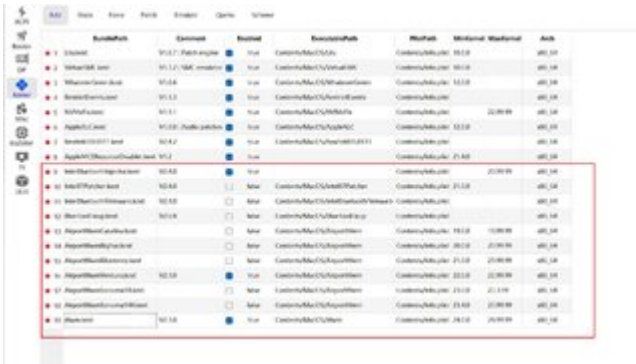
| | BundlePath | Comment | Enabled | | ExecutablePath | PlistPath | MinKernel | MaxKernel | Arch |
|---|---|---|---|---|---|---|---|---|---|
| 1 | Lilu.kext | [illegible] | | true | Contents/MacOS/Lilu | Contents/Info.plist | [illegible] | | x86_64 |
| 2 | VirtualSMC.kext | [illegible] | | true | Contents/MacOS/VirtualSMC | Contents/Info.plist | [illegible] | | x86_64 |
| 3 | WhateverGreen.kext | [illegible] | | true | Contents/MacOS/WhateverGreen | Contents/Info.plist | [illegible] | | x86_64 |
| 4 | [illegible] | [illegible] | | true | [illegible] | Contents/Info.plist | | | x86_64 |
| 5 | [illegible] | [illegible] | | true | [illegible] | Contents/Info.plist | | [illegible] | x86_64 |
| 6 | AppleALC.kext | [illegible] | | true | Contents/MacOS/AppleALC | Contents/Info.plist | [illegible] | | x86_64 |
| 7 | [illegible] | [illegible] | | true | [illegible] | Contents/Info.plist | | | x86_64 |
| 8 | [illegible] | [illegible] | | true | | Contents/Info.plist | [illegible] | | x86_64 |
| 9 | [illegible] | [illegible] | | true | | Contents/Info.plist | | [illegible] | x86_64 |
| 10 | IntelBTPatcher.kext | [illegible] | | false | Contents/MacOS/IntelBTPatcher | Contents/Info.plist | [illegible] | | x86_64 |
| 11 | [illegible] | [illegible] | | false | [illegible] | Contents/Info.plist | | | x86_64 |
| 12 | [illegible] | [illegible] | | false | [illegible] | | | | x86_64 |
| 13 | AirportItlwm.kext | | | false | Contents/MacOS/AirportItlwm | Contents/Info.plist | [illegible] | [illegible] | x86_64 |
| 14 | AirportItlwm.kext | | | false | Contents/MacOS/AirportItlwm | Contents/Info.plist | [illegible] | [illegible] | x86_64 |
| 15 | AirportItlwm.kext | | | false | Contents/MacOS/AirportItlwm | Contents/Info.plist | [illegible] | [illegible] | x86_64 |
| 16 | AirportItlwm.kext | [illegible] | | true | Contents/MacOS/AirportItlwm | Contents/Info.plist | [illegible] | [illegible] | x86_64 |
| 17 | AirportItlwm.kext | | | false | Contents/MacOS/AirportItlwm | Contents/Info.plist | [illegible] | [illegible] | x86_64 |
| 18 | AirportItlwm.kext | | | false | Contents/MacOS/AirportItlwm | Contents/Info.plist | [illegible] | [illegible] | x86_64 |
| 19 | Itlwm.kext | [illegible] | | true | Contents/MacOS/Itlwm | Contents/Info.plist | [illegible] | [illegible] | x86_64 |